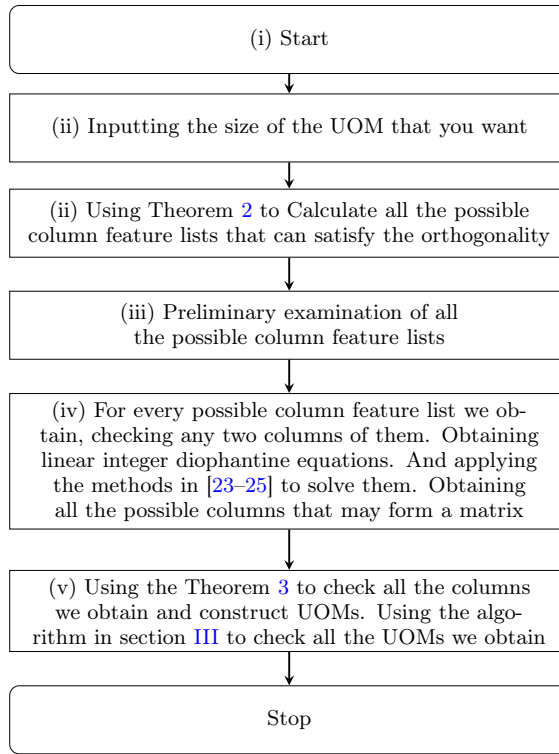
(i) Start

(ii) Inputting the size of the UOM that you want

(ii) Using Theorem 2 to Calculate all the possible column feature lists that can satisfy the orthogonality

(iii) Preliminary examination of all the possible column feature lists

(iv) For every possible column feature list we obtain, checking any two columns of them. Obtaining linear integer diophantine equations. And applying the methods in [23–25] to solve them. Obtaining all the possible columns that may form a matrix

(v) Using the Theorem 3 to check all the columns we obtain and construct UOMs. Using the algorithm in section III to check all the UOMs we obtain

Stop